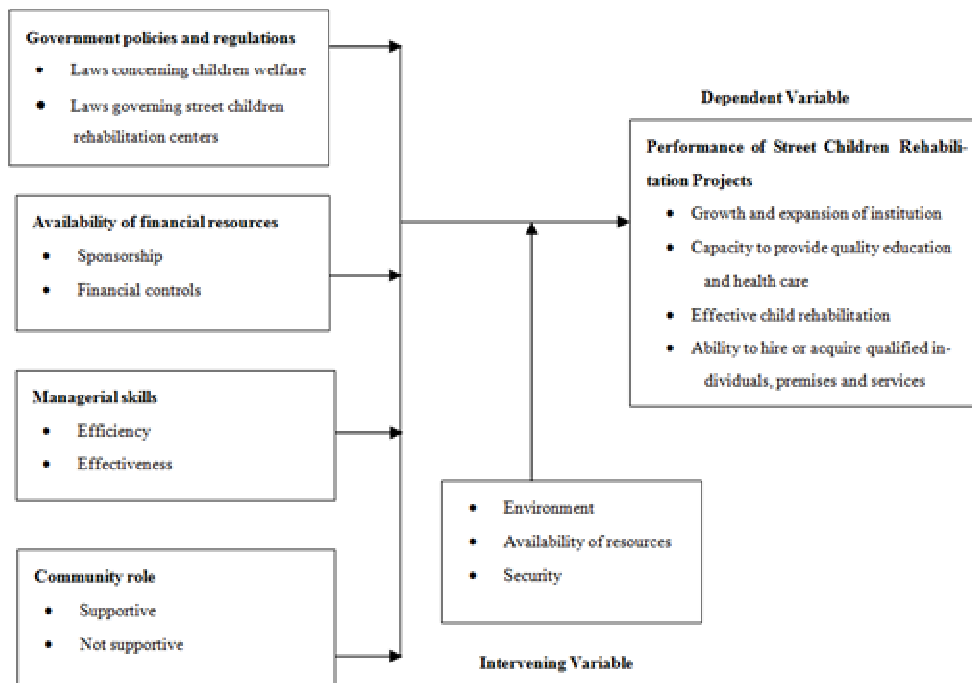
Government policies and regulations
• Laws concerning children welfare
• Laws governing street children rehabilitation centers

Availability of financial resources
• Sponsorship
• Financial controls

Managerial skills
• Efficiency
• Effectiveness

Community role
• Supportive
• Not supportive

Dependent Variable

Performance of Street Children Rehabilitation Projects
• Growth and expansion of institution
• Capacity to provide quality education and health care
• Effective child rehabilitation
• Ability to hire or acquire qualified individuals, premises and services

• Environment
• Availability of resources
• Security

Intervening Variable